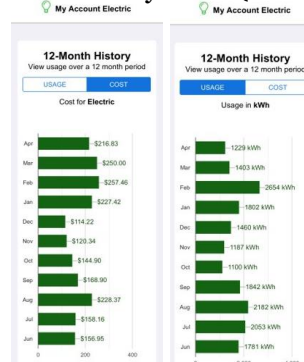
My Account Electric

12-Month History
View usage over a 12 month period

USAGE | COST

Cost for Electric

Apr $216.83
Mar $250.00
Feb $257.46
Jan $227.42
Dec $114.22
Nov $120.34
Oct $144.90
Sep $168.90
Aug $228.37
Jul $158.16
Jun $156.95

0 200 400

My Account Electric

12-Month History
View usage over a 12 month period

USAGE | COST

Usage in kWh

Apr 1229 kWh
Mar 1403 kWh
Feb 2654 kWh
Jan 1802 kWh
Dec 1460 kWh
Nov 1187 kWh
Oct 1100 kWh
Sep 1842 kWh
Aug 2182 kWh
Jul 2053 kWh
Jun 1781 kWh